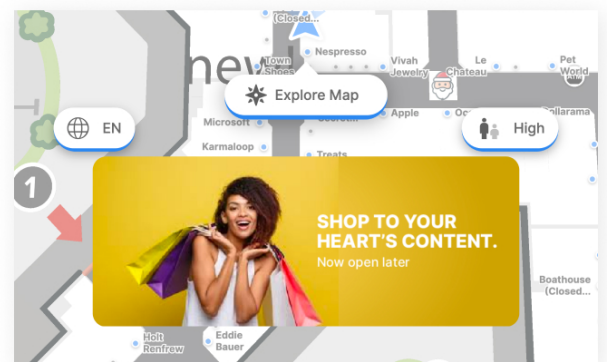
(Closed...

Nespresso

Vivah Jewelry

Le Chateau

Pet World

Town Shoes

new

Explore Map

EN

Microsoft

Apple

Dollarama

High

Karmaloop

Treats

1

SHOP TO YOUR HEART'S CONTENT.

Now open later

Boathouse (Closed...

Holt Renfrew

Eddie Bauer